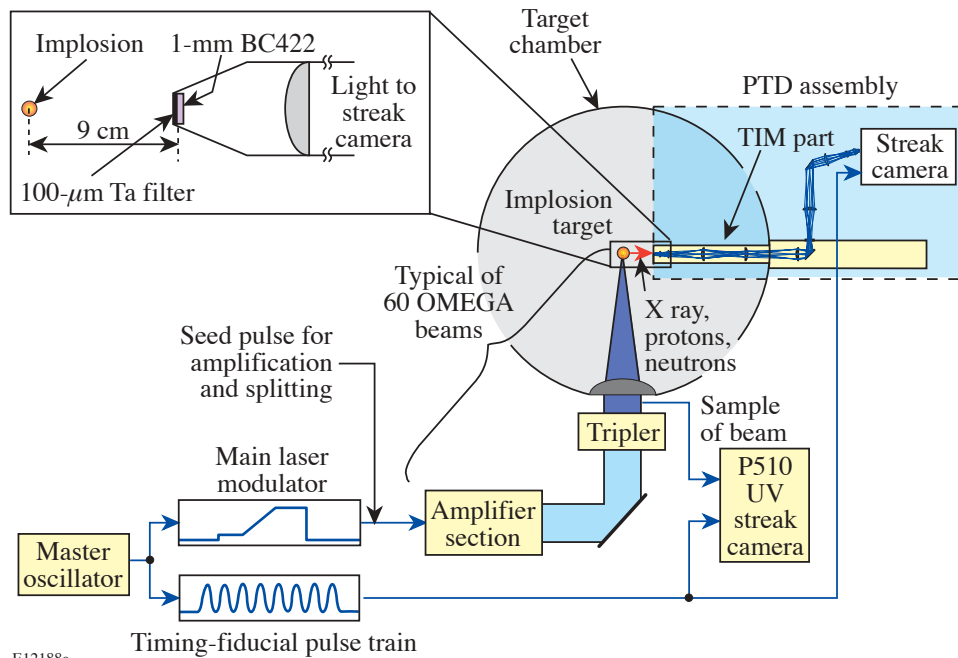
Implosion
1-mm BC422
Light to streak camera
9 cm
100-$\mu$m Ta filter
Target chamber
PTD assembly
TIM part
Streak camera
Implosion target
Typical of 60 OMEGA beams
X ray, protons, neutrons
Seed pulse for amplification and splitting
Sample of beam
Tripler
P510 UV streak camera
Main laser modulator
Amplifier section
Master oscillator
Timing-fiducial pulse train
E12188a